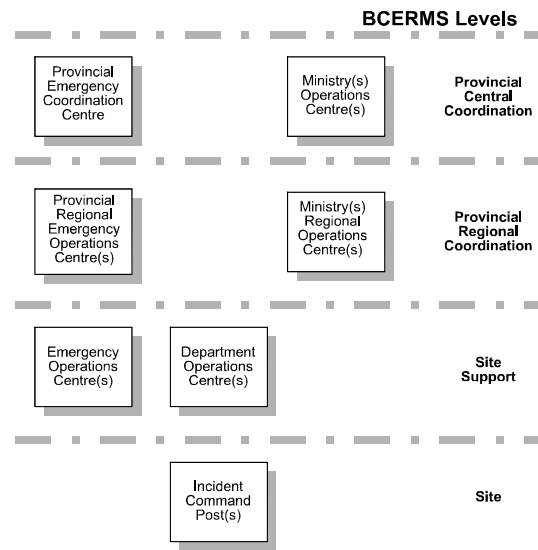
BCERMS Levels

Provincial Emergency Coordination Centre

Ministry(s) Operations Centre(s)

Provincial Central Coordination

Provincial Regional Emergency Operations Centre(s)

Ministry(s) Regional Operations Centre(s)

Provincial Regional Coordination

Emergency Operations Centre(s)

Department Operations Centre(s)

Site Support

Incident Command Post(s)

Site